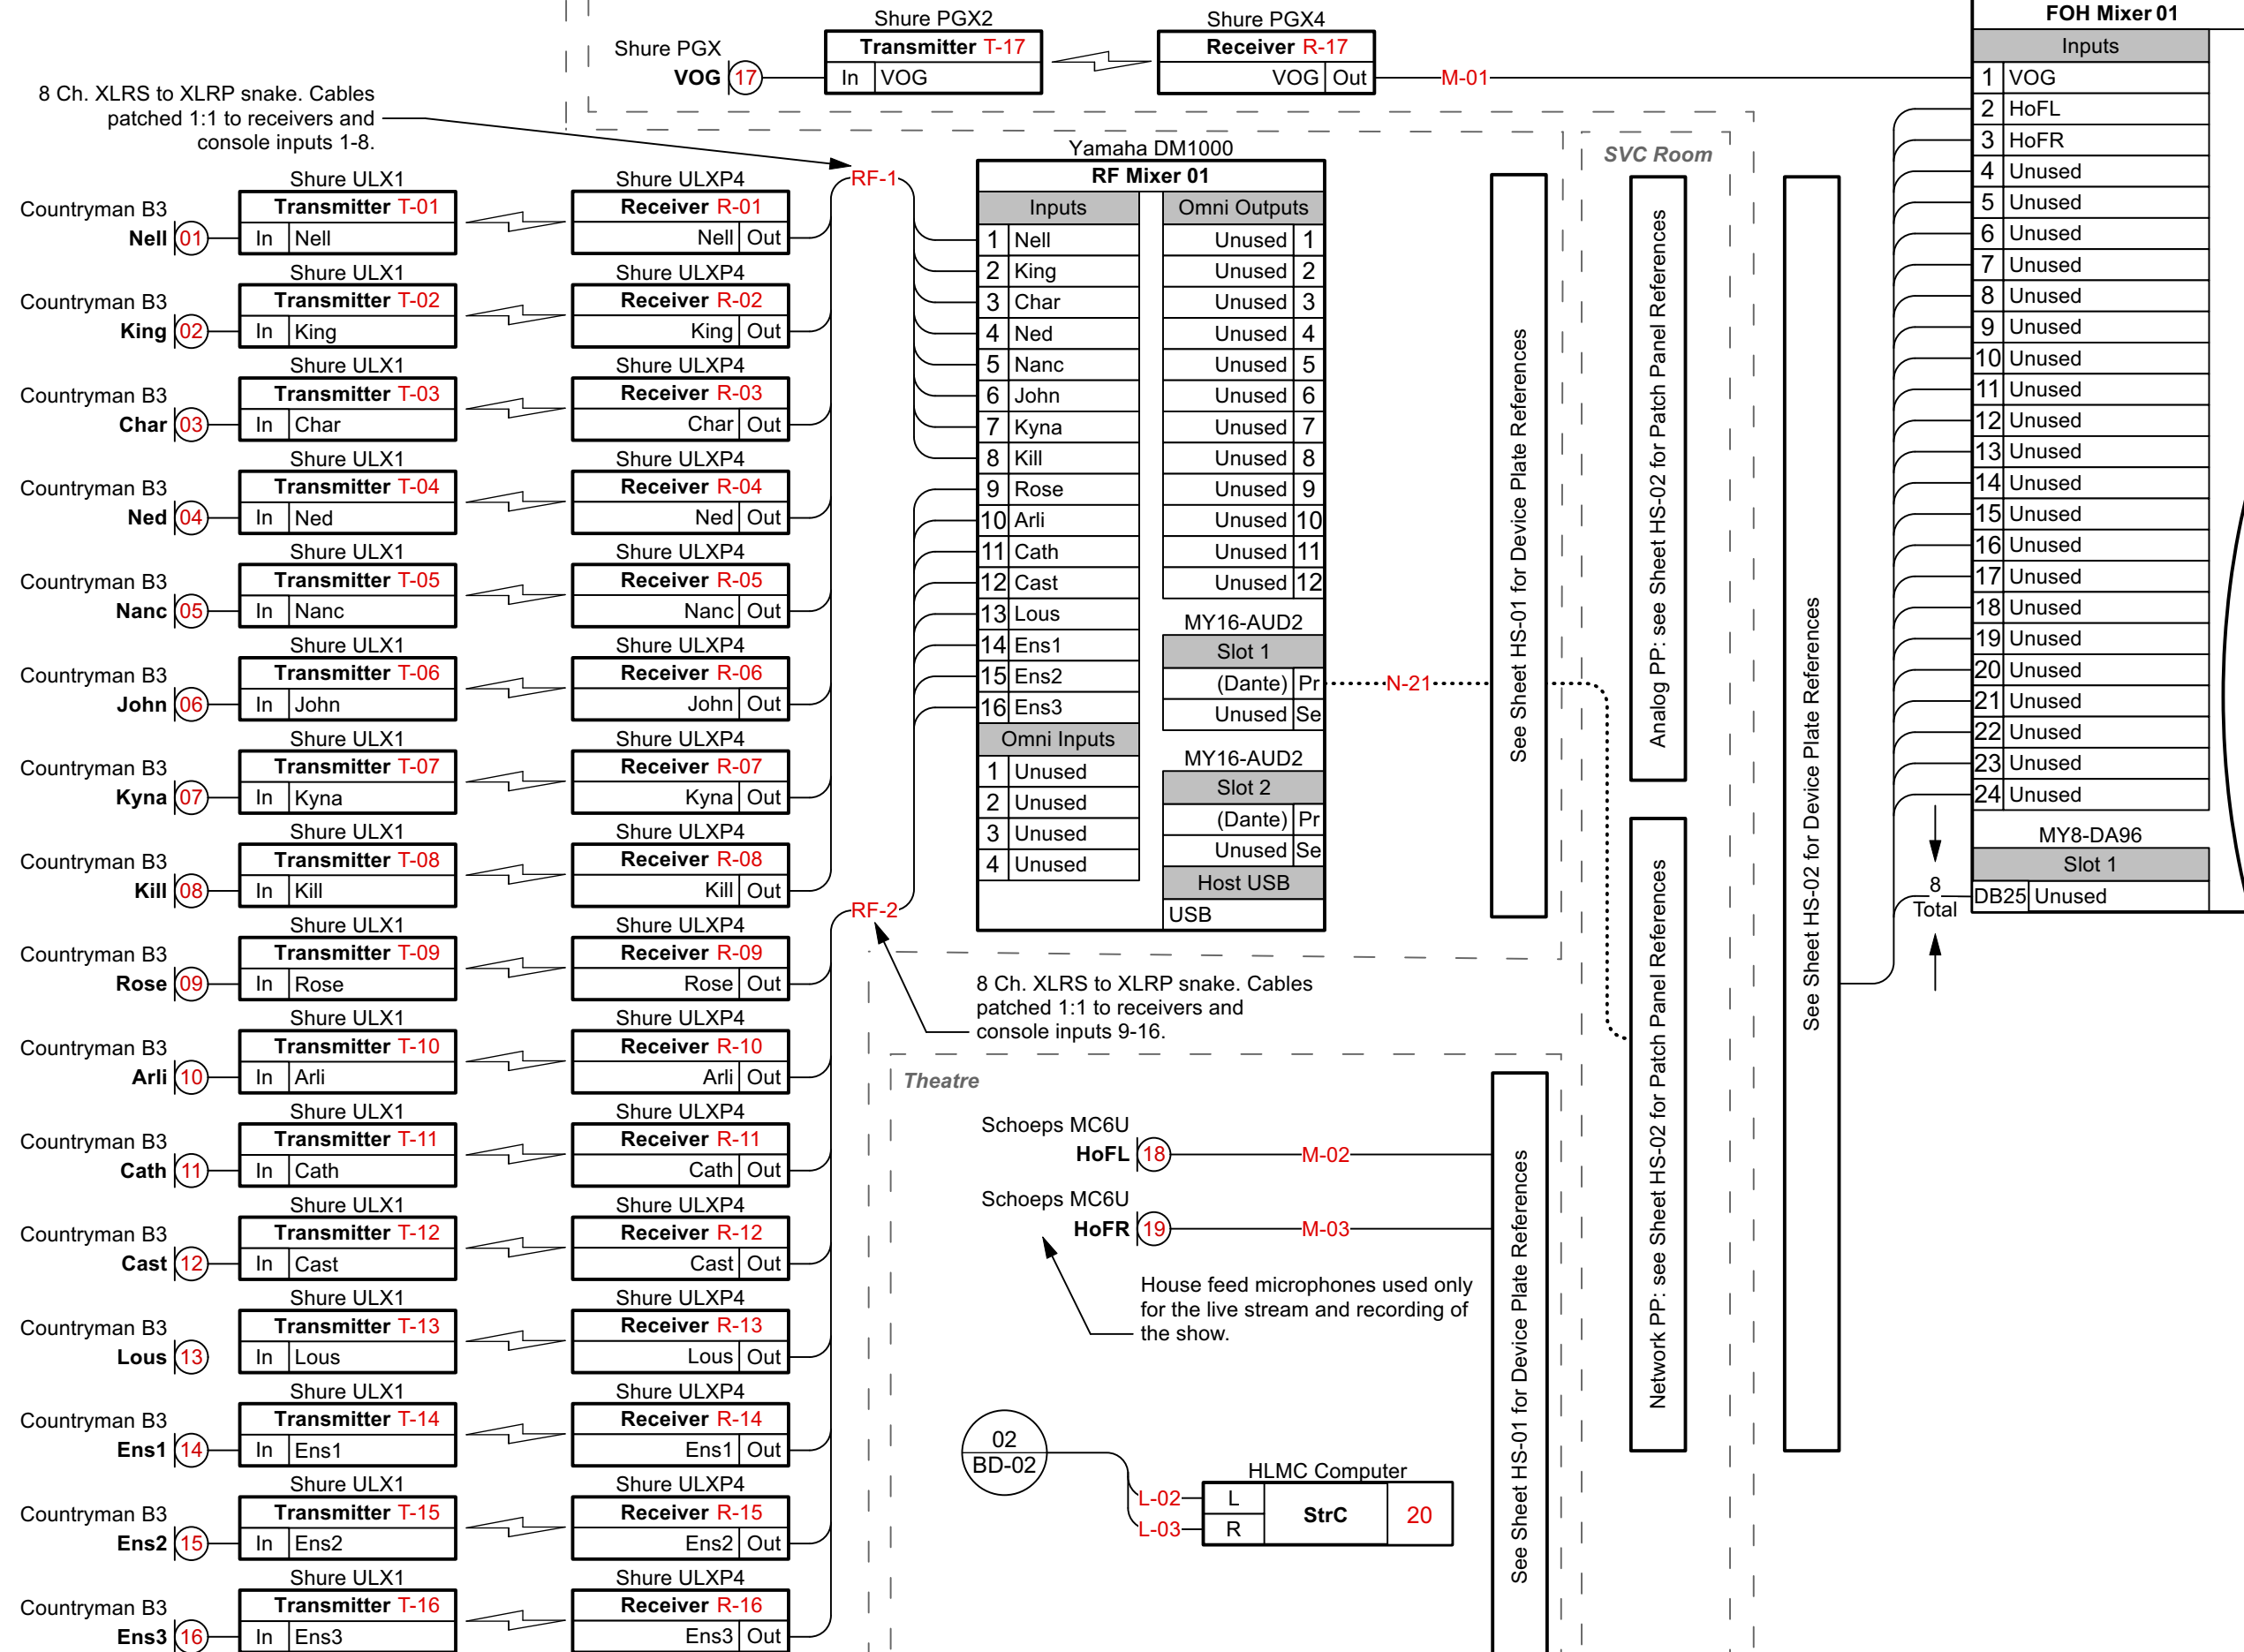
Shure PGX
VOG 17

Shure PGX2
Transmitter T-17
In VOG

Shure PGX4
Receiver R-17
VOG Out

M-01

FOH Mixer 01

| Inputs | |
|---|---|
| 1 | VOG |
| 2 | HoFL |
| 3 | HoFR |
| 4 | Unused |
| 5 | Unused |
| 6 | Unused |
| 7 | Unused |
| 8 | Unused |
| 9 | Unused |
| 10 | Unused |
| 11 | Unused |
| 12 | Unused |
| 13 | Unused |
| 14 | Unused |
| 15 | Unused |
| 16 | Unused |
| 17 | Unused |
| 18 | Unused |
| 19 | Unused |
| 20 | Unused |
| 21 | Unused |
| 22 | Unused |
| 23 | Unused |
| 24 | Unused |

MY8-DA96
Slot 1
DB25 Unused

8
Total

8 Ch. XLRS to XLRP snake. Cables patched 1:1 to receivers and console inputs 1-8.

RF-1

Countryman B3 Nell 01 — Shure ULX1 Transmitter T-01 In Nell — Shure ULXP4 Receiver R-01 Nell Out
Countryman B3 King 02 — Shure ULX1 Transmitter T-02 In King — Shure ULXP4 Receiver R-02 King Out
Countryman B3 Char 03 — Shure ULX1 Transmitter T-03 In Char — Shure ULXP4 Receiver R-03 Char Out
Countryman B3 Ned 04 — Shure ULX1 Transmitter T-04 In Ned — Shure ULXP4 Receiver R-04 Ned Out
Countryman B3 Nanc 05 — Shure ULX1 Transmitter T-05 In Nanc — Shure ULXP4 Receiver R-05 Nanc Out
Countryman B3 John 06 — Shure ULX1 Transmitter T-06 In John — Shure ULXP4 Receiver R-06 John Out
Countryman B3 Kyna 07 — Shure ULX1 Transmitter T-07 In Kyna — Shure ULXP4 Receiver R-07 Kyna Out
Countryman B3 Kill 08 — Shure ULX1 Transmitter T-08 In Kill — Shure ULXP4 Receiver R-08 Kill Out
Countryman B3 Rose 09 — Shure ULX1 Transmitter T-09 In Rose — Shure ULXP4 Receiver R-09 Rose Out
Countryman B3 Arli 10 — Shure ULX1 Transmitter T-10 In Arli — Shure ULXP4 Receiver R-10 Arli Out
Countryman B3 Cath 11 — Shure ULX1 Transmitter T-11 In Cath — Shure ULXP4 Receiver R-11 Cath Out
Countryman B3 Cast 12 — Shure ULX1 Transmitter T-12 In Cast — Shure ULXP4 Receiver R-12 Cast Out
Countryman B3 Lous 13 — Shure ULX1 Transmitter T-13 In Lous — Shure ULXP4 Receiver R-13 Lous Out
Countryman B3 Ens1 14 — Shure ULX1 Transmitter T-14 In Ens1 — Shure ULXP4 Receiver R-14 Ens1 Out
Countryman B3 Ens2 15 — Shure ULX1 Transmitter T-15 In Ens2 — Shure ULXP4 Receiver R-15 Ens2 Out
Countryman B3 Ens3 16 — Shure ULX1 Transmitter T-16 In Ens3 — Shure ULXP4 Receiver R-16 Ens3 Out

RF-2

Yamaha DM1000
RF Mixer 01

| Inputs | |
|---|---|
| 1 | Nell |
| 2 | King |
| 3 | Char |
| 4 | Ned |
| 5 | Nanc |
| 6 | John |
| 7 | Kyna |
| 8 | Kill |
| 9 | Rose |
| 10 | Arli |
| 11 | Cath |
| 12 | Cast |
| 13 | Lous |
| 14 | Ens1 |
| 15 | Ens2 |
| 16 | Ens3 |

| Omni Inputs | |
|---|---|
| 1 | Unused |
| 2 | Unused |
| 3 | Unused |
| 4 | Unused |

| Omni Outputs | |
|---|---|
| Unused | 1 |
| Unused | 2 |
| Unused | 3 |
| Unused | 4 |
| Unused | 5 |
| Unused | 6 |
| Unused | 7 |
| Unused | 8 |
| Unused | 9 |
| Unused | 10 |
| Unused | 11 |
| Unused | 12 |

MY16-AUD2
Slot 1
(Dante) Pr
Unused Se

MY16-AUD2
Slot 2
(Dante) Pr
Unused Se

Host USB
USB

N-21

See Sheet HS-01 for Device Plate References

SVC Room

Analog PP: see Sheet HS-02 for Patch Panel References

Network PP: see Sheet HS-02 for Patch Panel References

See Sheet HS-02 for Device Plate References

8 Ch. XLRS to XLRP snake. Cables patched 1:1 to receivers and console inputs 9-16.

Theatre

Schoeps MC6U
HoFL 18
M-02

Schoeps MC6U
HoFR 19
M-03

House feed microphones used only for the live stream and recording of the show.

See Sheet HS-01 for Device Plate References

02
BD-02

L-02
L-03

HLMC Computer
L
R
StrC
20